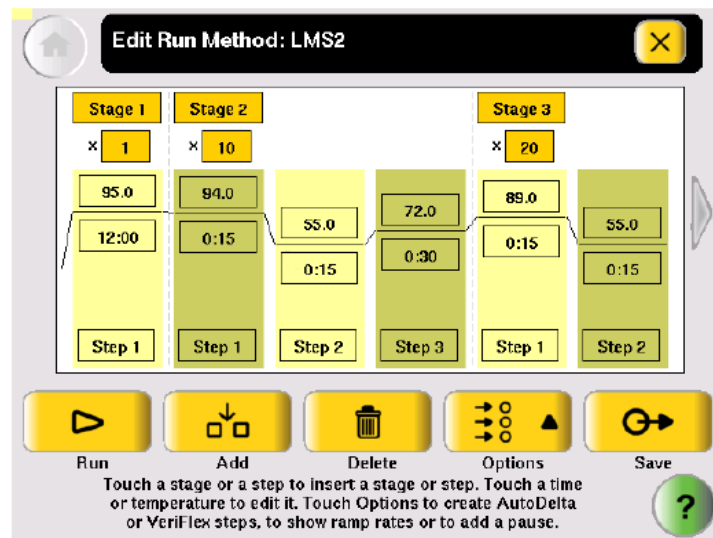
Edit Run Method: LMS2

| Stage 1 | Stage 2 | | | Stage 3 | |
|---|---|---|---|---|---|
| × 1 | × 10 | | | × 20 | |
| 95.0 | 94.0 | 55.0 | 72.0 | 89.0 | 55.0 |
| 12:00 | 0:15 | 0:15 | 0:30 | 0:15 | 0:15 |
| Step 1 | Step 1 | Step 2 | Step 3 | Step 1 | Step 2 |

Run
Add
Delete
Options
Save

Touch a stage or a step to insert a stage or step. Touch a time or temperature to edit it. Touch Options to create AutoDelta or VeriFlex steps, to show ramp rates or to add a pause.

?